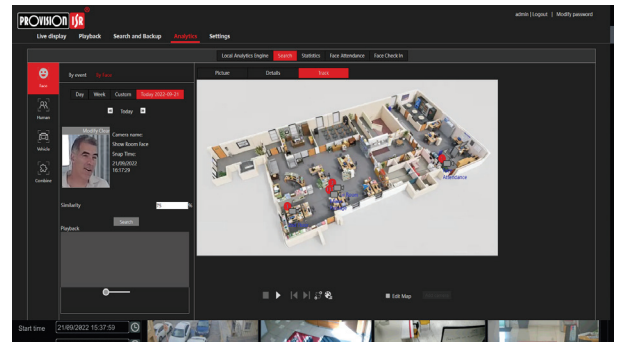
PROVISION ISR

admin | Logout | Modify password

Live display Playback Search and Backup Analytics Settings

Local Analytics Engine Search Statistics Face Attendance Face Check In

Face

Human

Vehicle

Combine

By event By face

Day Week Custom Today 2022-09-21

Today

Modify Clear

Camera name:
Show Room face
Snap Time:
21/09/2022
16:17:29

Similarity 75 %

Search

Playback

Picture Details Track

Attendance

Edit Map

Start time 21/09/2022 15:37:59